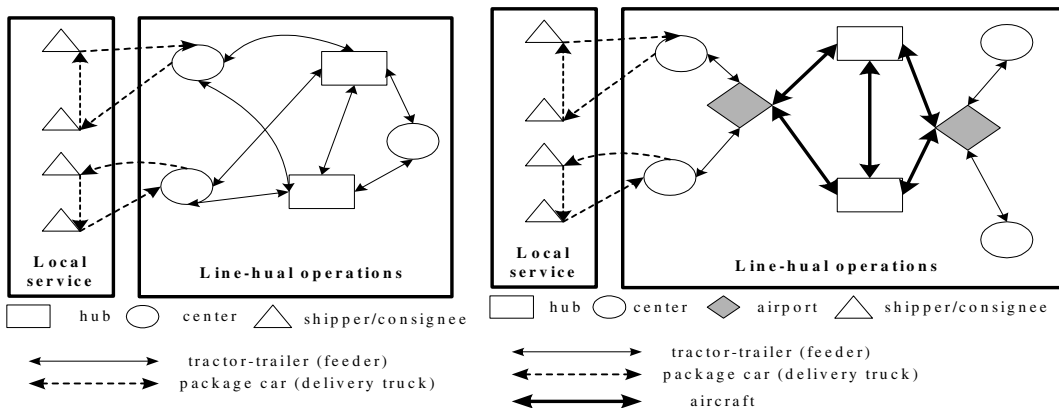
Local service

Line-hual operations

hub center shipper/consignee

tractor-trailer (feeder)
package car (delivery truck)

Local service

Line-hual operations

hub center airport shipper/consignee

tractor-trailer (feeder)
package car (delivery truck)
aircraft